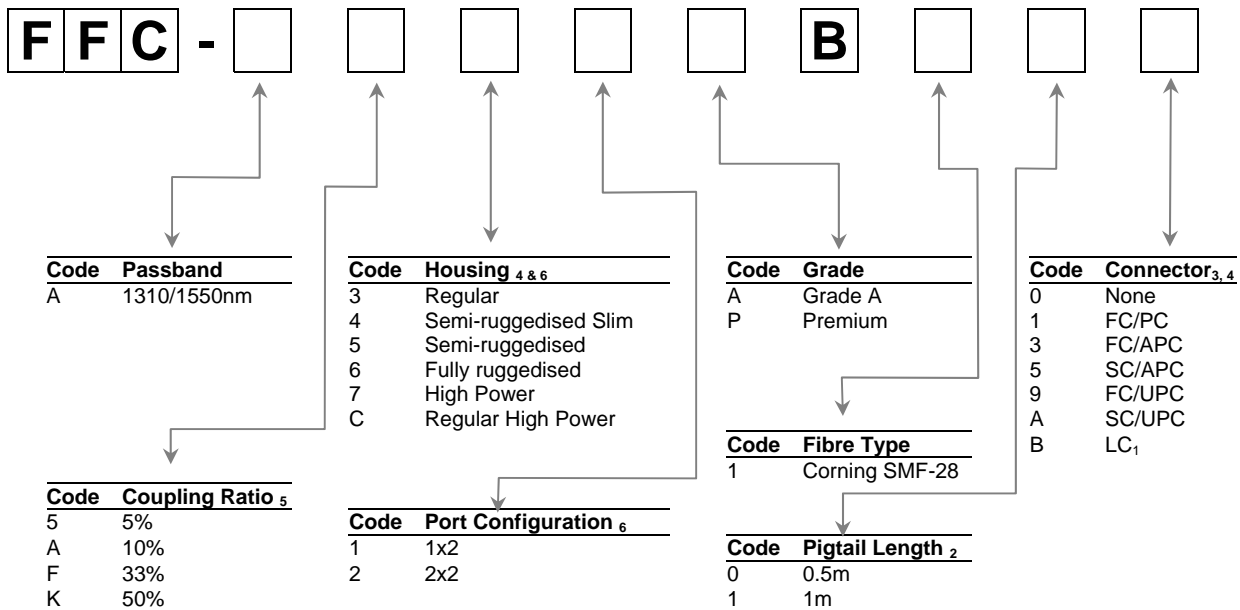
F F C - [ ] [ ] [ ] [ ] [ ] B [ ] [ ] [ ]

| Code | Passband |
|---|---|
| A | 1310/1550nm |

| Code | Coupling Ratio $_5$ |
|---|---|
| 5 | 5% |
| A | 10% |
| F | 33% |
| K | 50% |

| Code | Housing $_{4 \& 6}$ |
|---|---|
| 3 | Regular |
| 4 | Semi-ruggedised Slim |
| 5 | Semi-ruggedised |
| 6 | Fully ruggedised |
| 7 | High Power |
| C | Regular High Power |

| Code | Port Configuration $_6$ |
|---|---|
| 1 | 1x2 |
| 2 | 2x2 |

| Code | Grade |
|---|---|
| A | Grade A |
| P | Premium |

| Code | Fibre Type |
|---|---|
| 1 | Corning SMF-28 |

| Code | Pigtail Length $_2$ |
|---|---|
| 0 | 0.5m |
| 1 | 1m |

| Code | Connector$_{3, 4}$ |
|---|---|
| 0 | None |
| 1 | FC/PC |
| 3 | FC/APC |
| 5 | SC/APC |
| 9 | FC/UPC |
| A | SC/UPC |
| B | LC$_1$ |